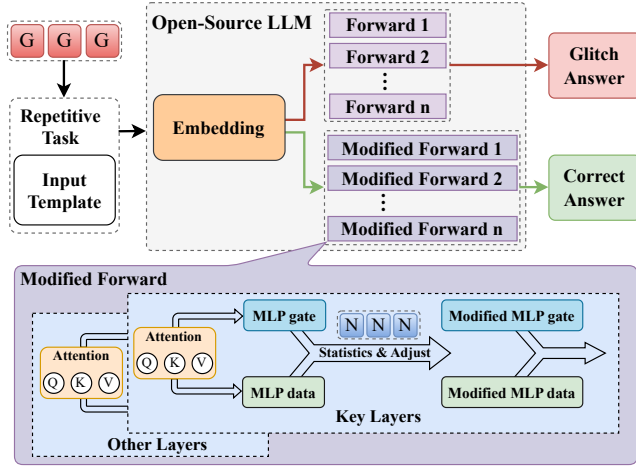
G G G

Repetitive Task

Input Template

Open-Source LLM

Embedding

Forward 1

Forward 2

⋮

Forward n

Modified Forward 1

Modified Forward 2

⋮

Modified Forward n

Glitch Answer

Correct Answer

Modified Forward

Attention

Q K V

Attention

Q K V

MLP gate

MLP data

N N N

Statistics & Adjust

Modified MLP gate

Modified MLP data

Key Layers

Other Layers